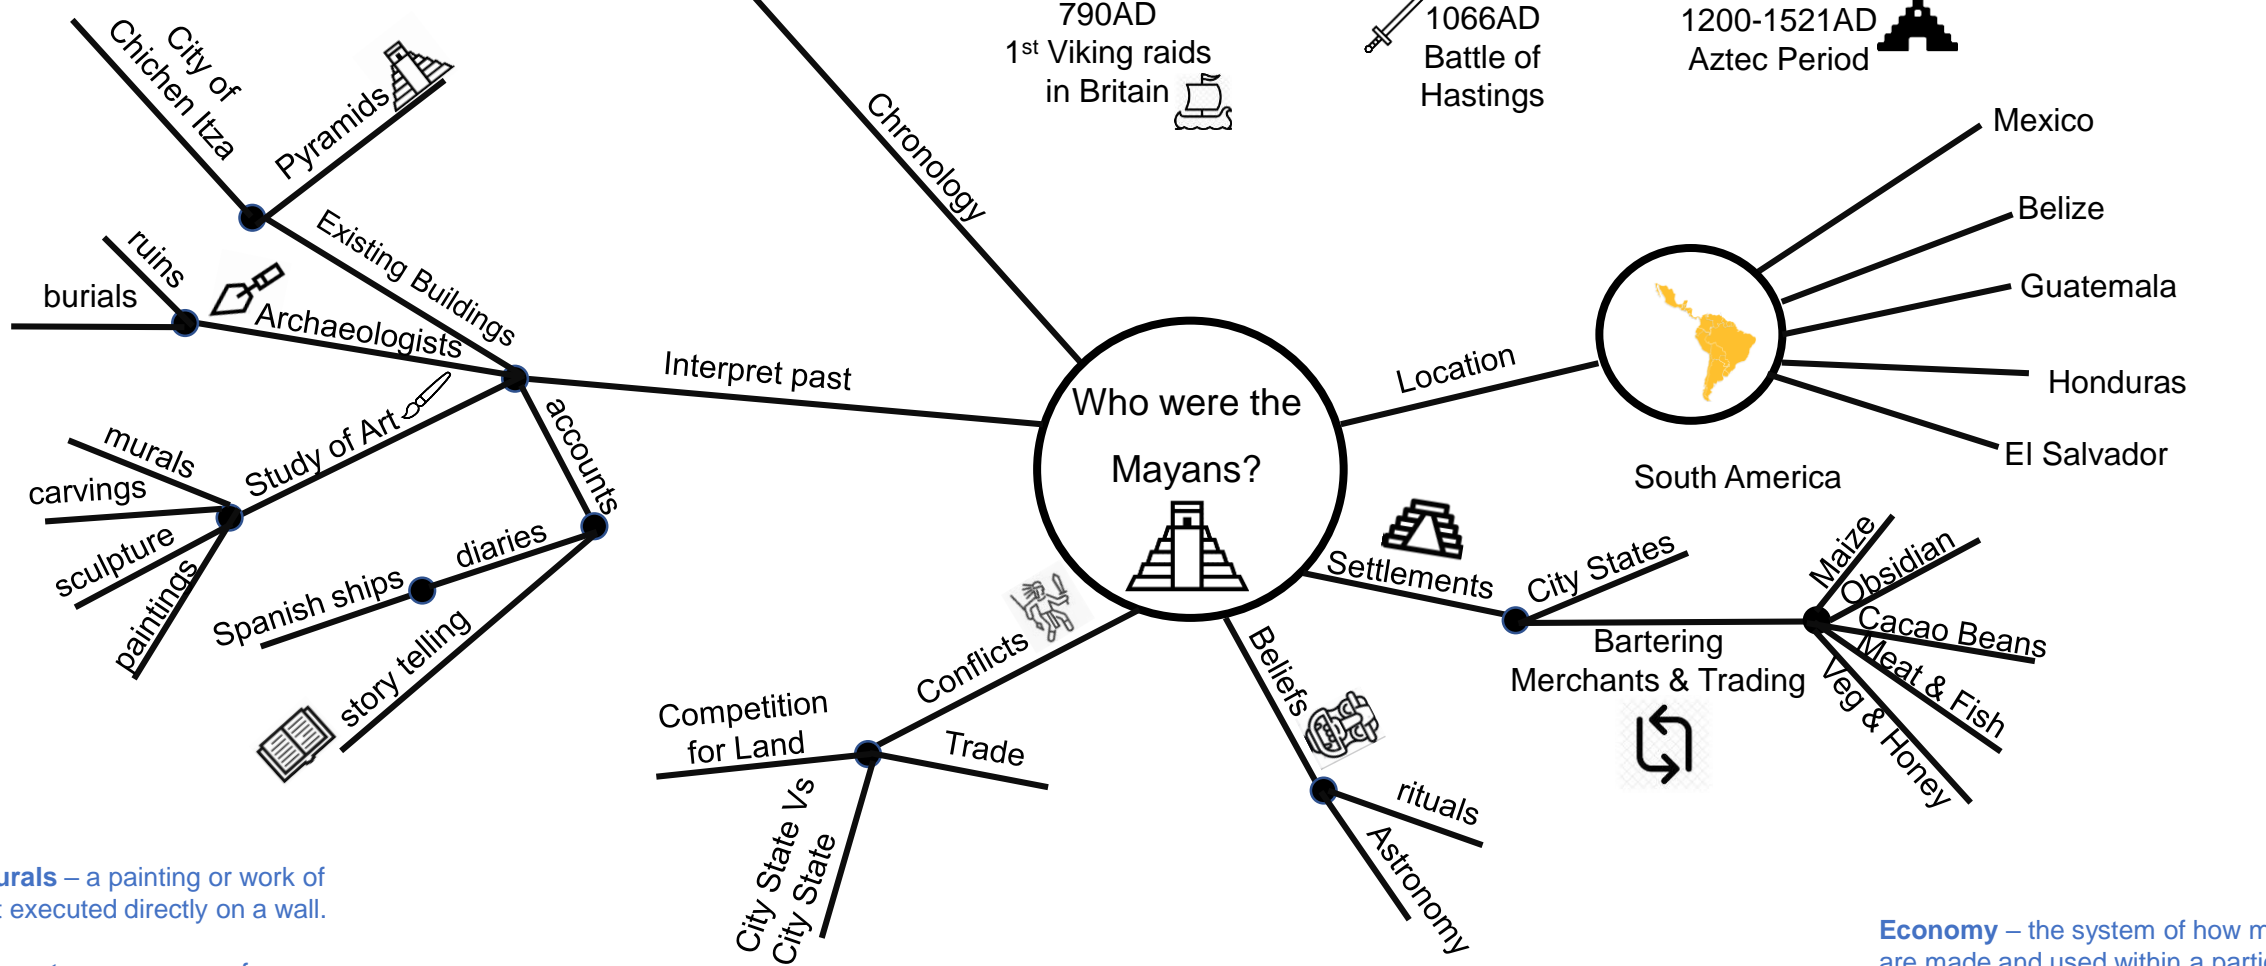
790AD
1$^{st}$ Viking raids in Britain

1066AD
Battle of Hastings

1200-1521AD
Aztec Period

City of Chichen Itza
Pyramids
Existing Buildings
Chronology
ruins
burials
Archaeologists
Interpret past
murals
carvings
sculpture
paintings
Study of Art
accounts
diaries
Spanish ships
story telling

Who were the Mayans?

Location
Mexico
Belize
Guatemala
Honduras
El Salvador
South America

Settlements
City States
Bartering
Merchants & Trading
Maize
Obsidian
Cacao Beans
Meat & Fish
Veg & Honey

Conflicts
Competition for Land
Trade
City State Vs City State

Beliefs
rituals
Astronomy

urals – a painting or work of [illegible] executed directly on a wall.

Economy – the system of how m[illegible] are made and used within a parti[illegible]